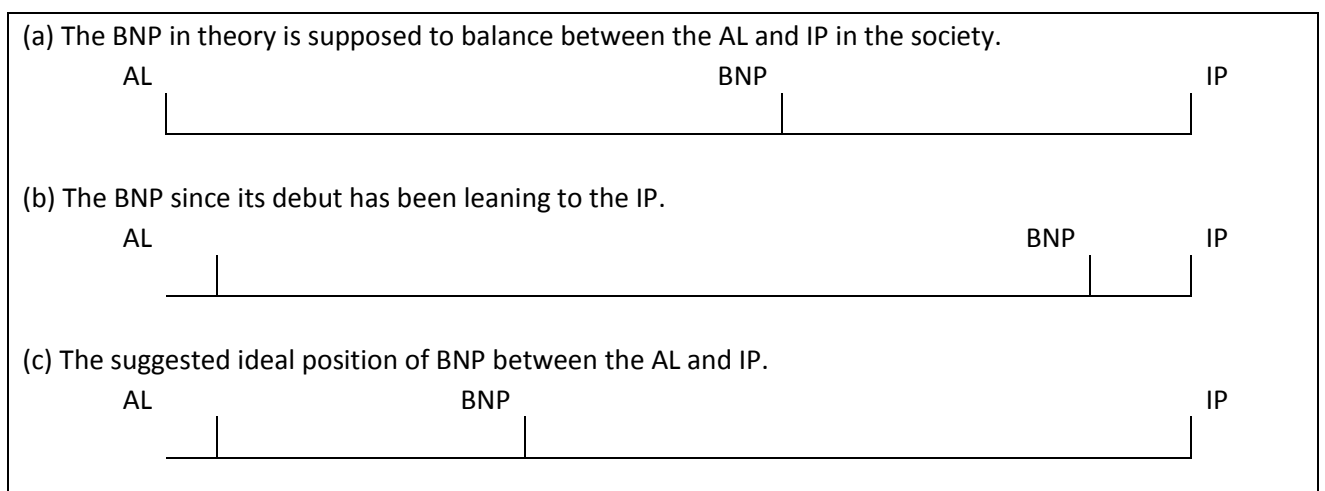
(a) The BNP in theory is supposed to balance between the AL and IP in the society.

AL BNP IP

(b) The BNP since its debut has been leaning to the IP.

AL BNP IP

(c) The suggested ideal position of BNP between the AL and IP.

AL BNP IP